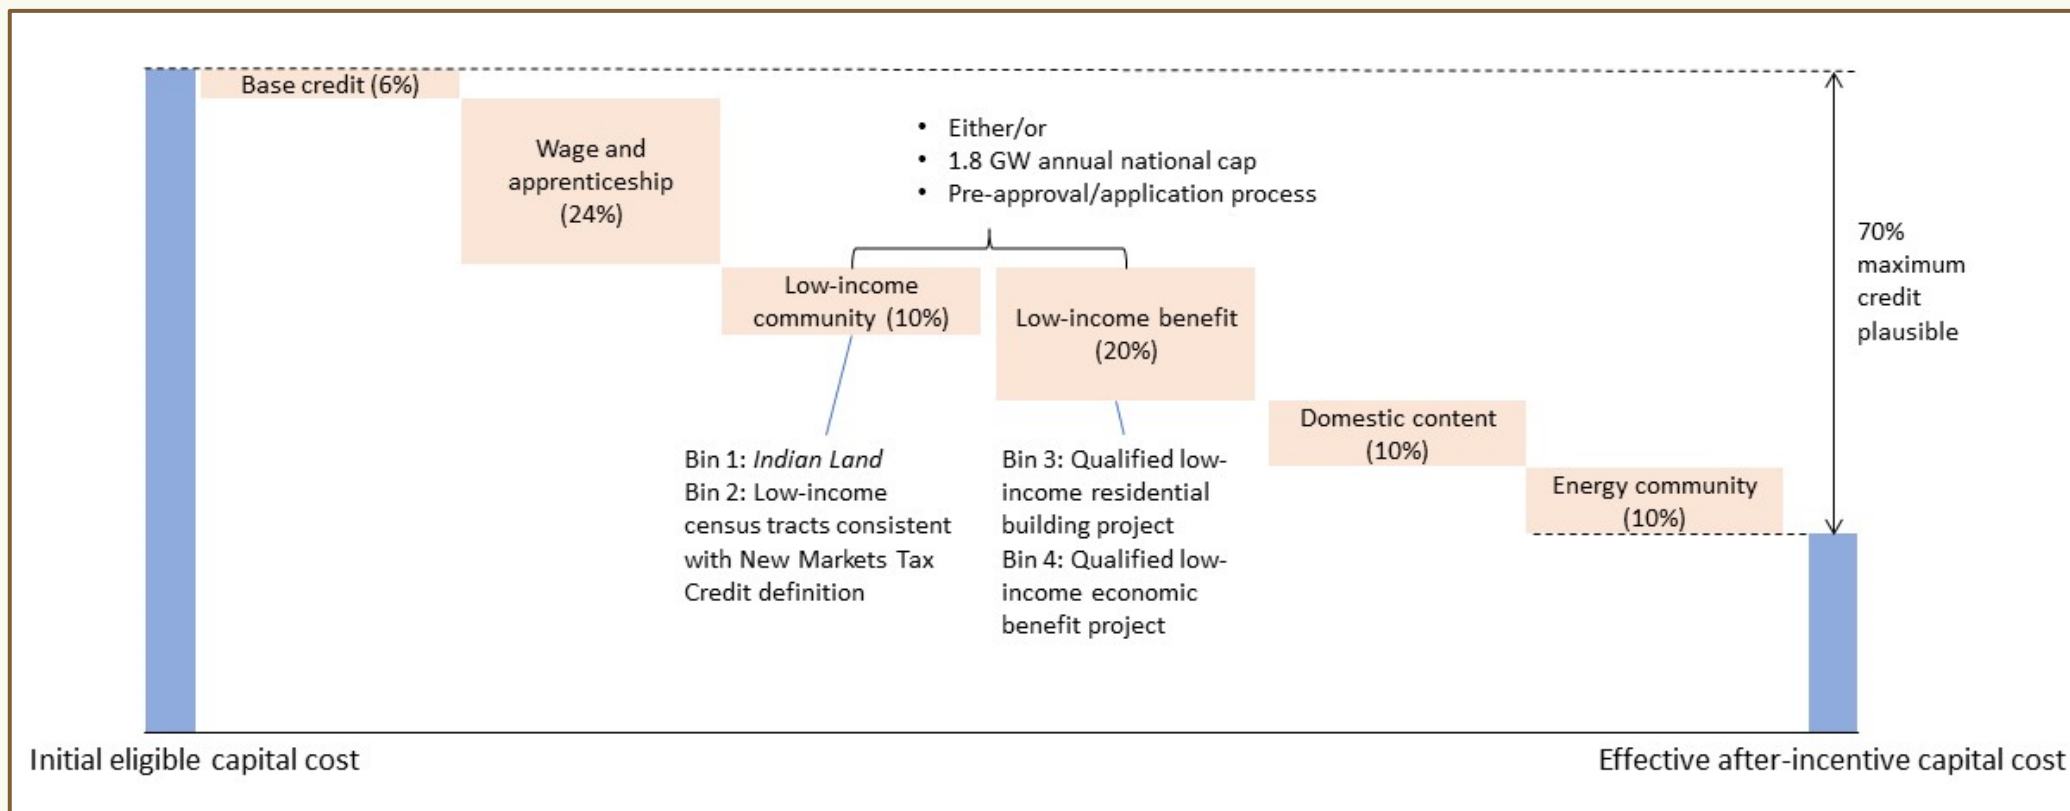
Base credit (6%)

Wage and apprenticeship (24%)

• Either/or
• 1.8 GW annual national cap
• Pre-approval/application process

Low-income community (10%)

Low-income benefit (20%)

Bin 1: *Indian Land*
Bin 2: Low-income census tracts consistent with New Markets Tax Credit definition

Bin 3: Qualified low-income residential building project
Bin 4: Qualified low-income economic benefit project

Domestic content (10%)

Energy community (10%)

70% maximum credit plausible

Initial eligible capital cost

Effective after-incentive capital cost